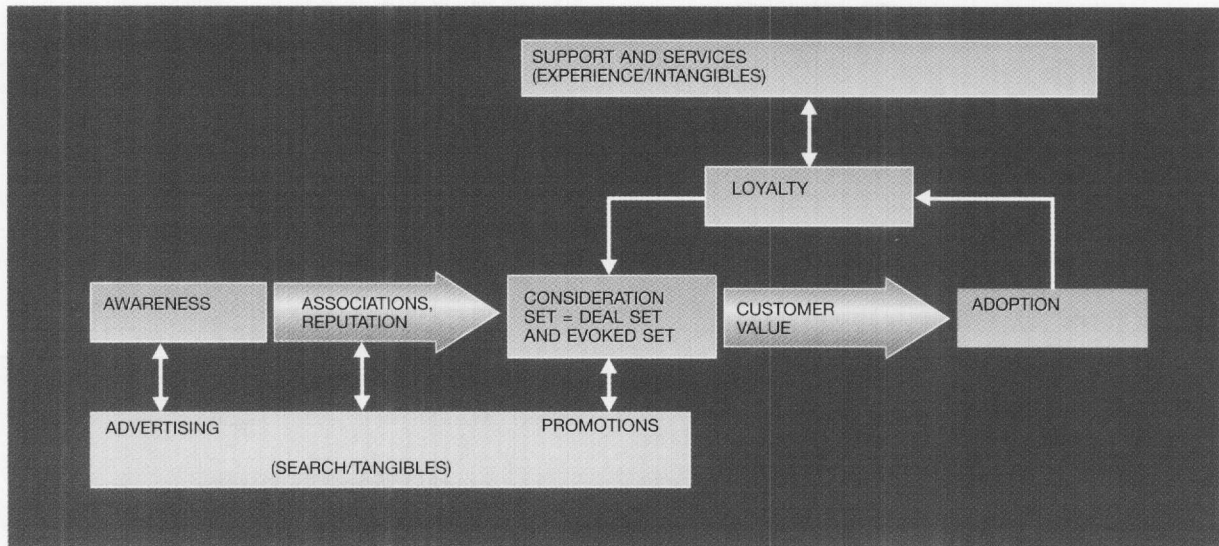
SUPPORT AND SERVICES (EXPERIENCE/INTANGIBLES)

LOYALTY

AWARENESS

ASSOCIATIONS, REPUTATION

CONSIDERATION SET = DEAL SET AND EVOKED SET

CUSTOMER VALUE

ADOPTION

ADVERTISING

PROMOTIONS

(SEARCH/TANGIBLES)